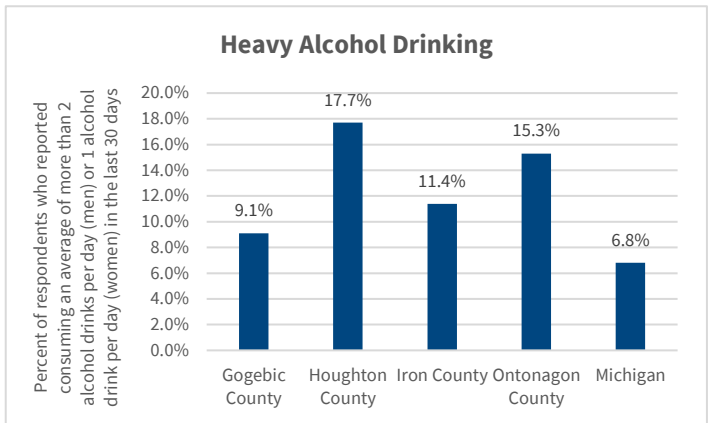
Heavy Alcohol Drinking

Percent of respondents who reported consuming an average of more than 2 alcohol drinks per day (men) or 1 alcohol drink per day (women) in the last 30 days

20.0%
18.0%
16.0%
14.0%
12.0%
10.0%
8.0%
6.0%
4.0%
2.0%
0.0%

9.1%
17.7%
11.4%
15.3%
6.8%

Gogebic County
Houghton County
Iron County
Ontonagon County
Michigan